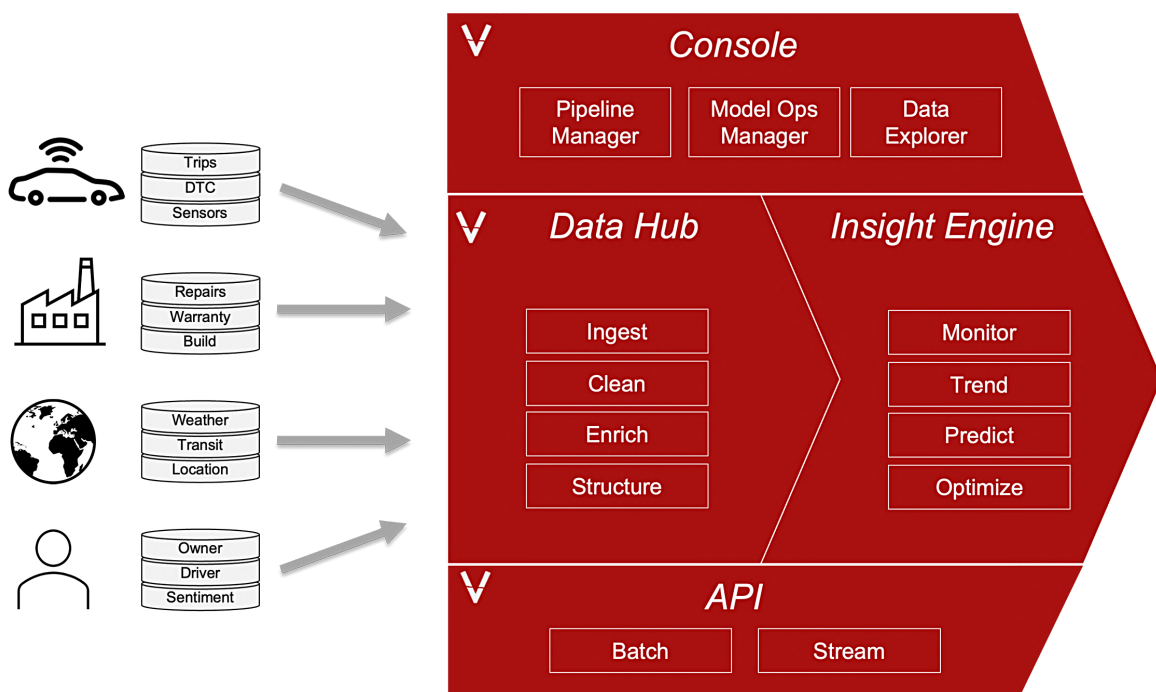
Trips
DTC
Sensors

Repairs
Warranty
Build

Weather
Transit
Location

Owner
Driver
Sentiment

Console

Pipeline Manager

Model Ops Manager

Data Explorer

Data Hub

Ingest

Clean

Enrich

Structure

Insight Engine

Monitor

Trend

Predict

Optimize

API

Batch

Stream